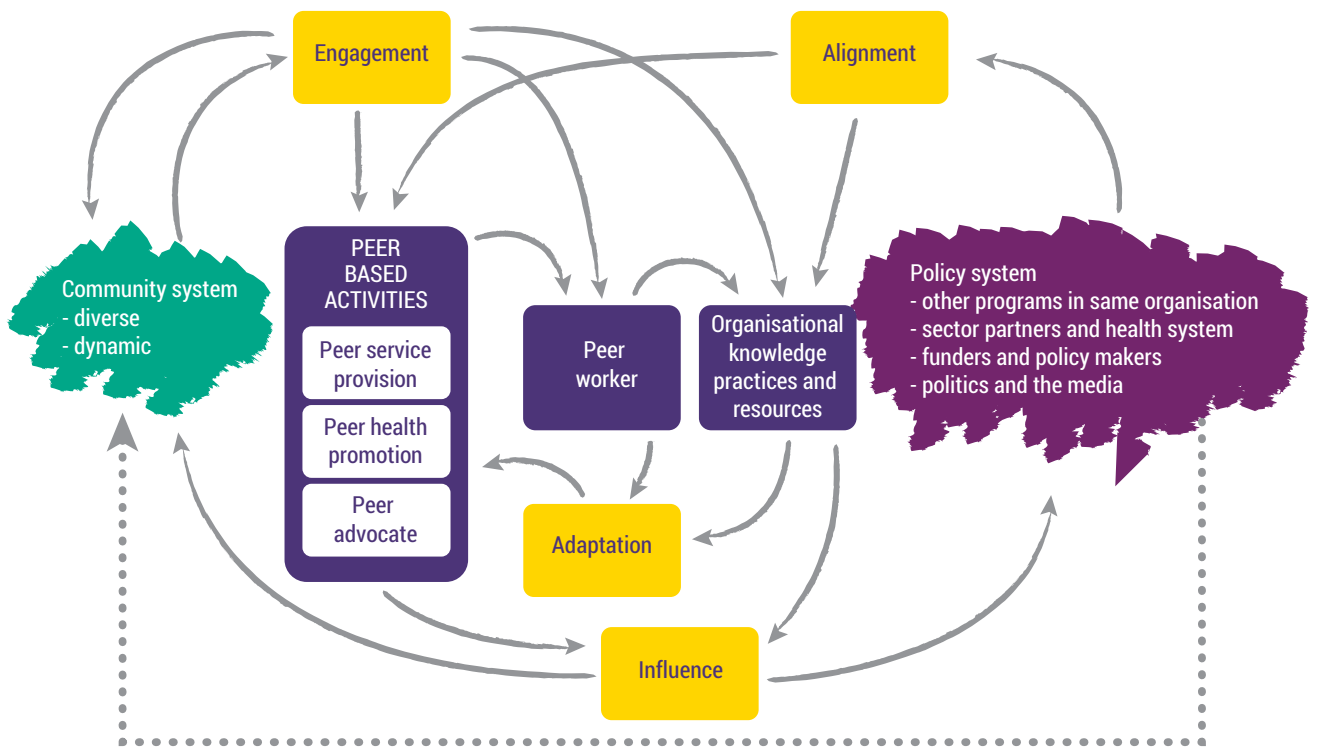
Engagement

Alignment

Community system
- diverse
- dynamic

PEER BASED ACTIVITIES

Peer service provision

Peer health promotion

Peer advocate

Peer worker

Organisational knowledge practices and resources

Policy system
- other programs in same organisation
- sector partners and health system
- funders and policy makers
- politics and the media

Adaptation

Influence